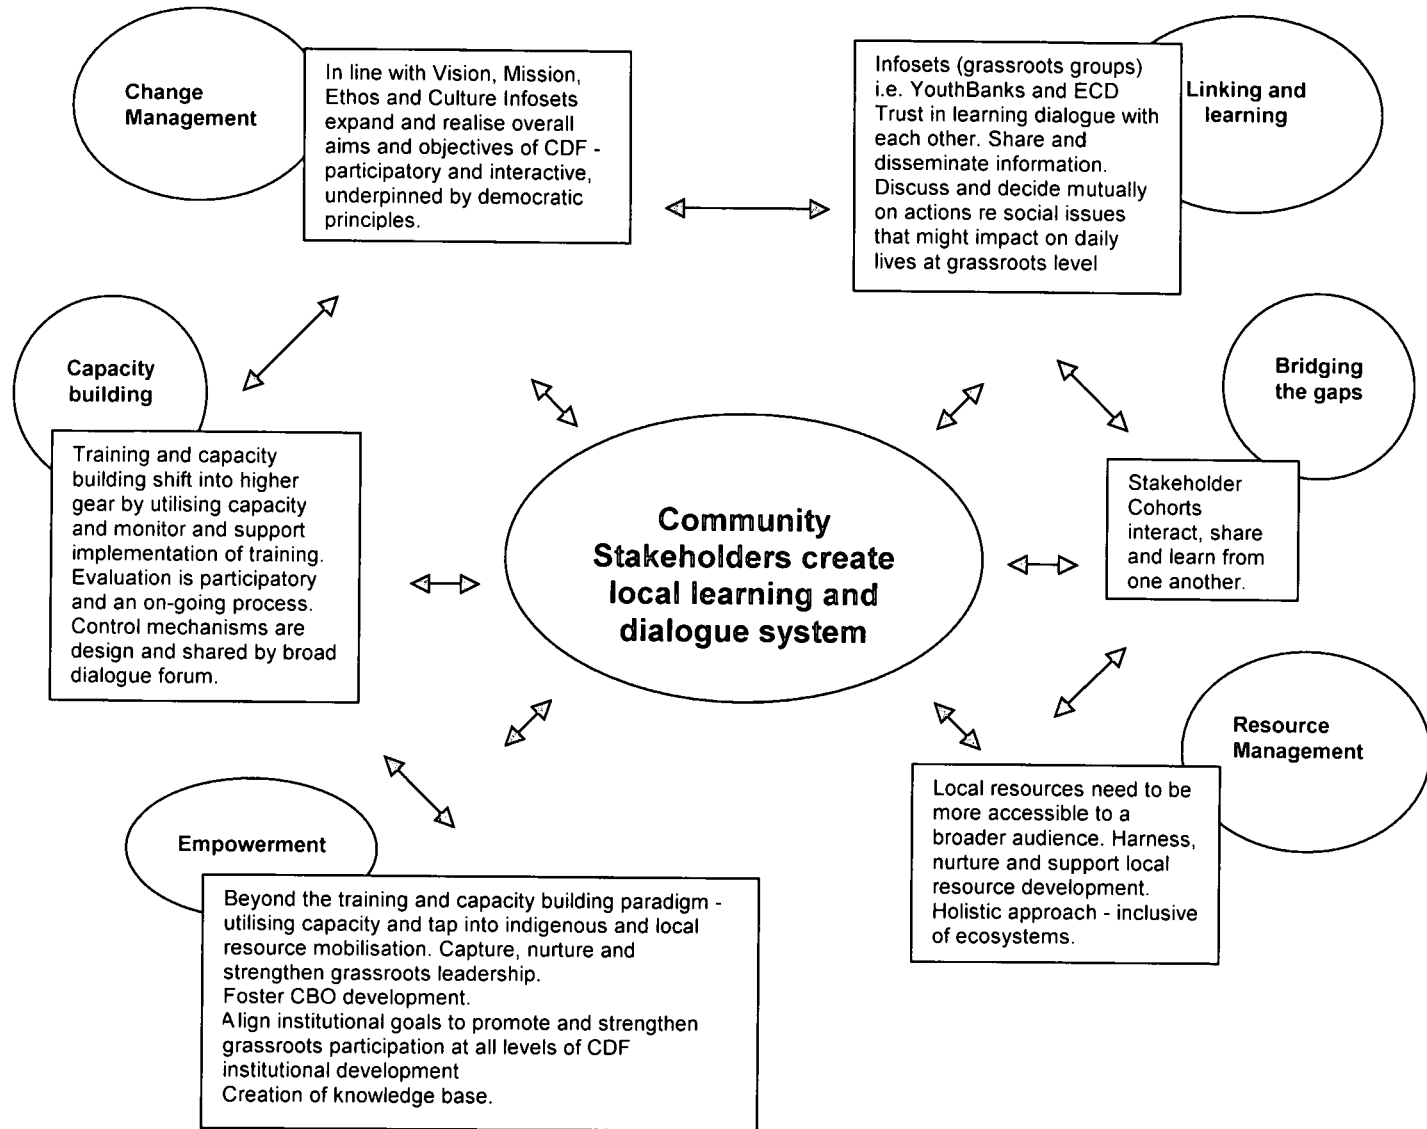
Change Management

In line with Vision, Mission, Ethos and Culture Infosets expand and realise overall aims and objectives of CDF - participatory and interactive, underpinned by democratic principles.

Infosets (grassroots groups) i.e. YouthBanks and ECD Trust in learning dialogue with each other. Share and disseminate information. Discuss and decide mutually on actions re social issues that might impact on daily lives at grassroots level

Linking and learning

Capacity building

Training and capacity building shift into higher gear by utilising capacity and monitor and support implementation of training. Evaluation is participatory and an on-going process. Control mechanisms are design and shared by broad dialogue forum.

Community Stakeholders create local learning and dialogue system

Bridging the gaps

Stakeholder Cohorts interact, share and learn from one another.

Resource Management

Local resources need to be more accessible to a broader audience. Harness, nurture and support local resource development. Holistic approach - inclusive of ecosystems.

Empowerment

Beyond the training and capacity building paradigm - utilising capacity and tap into indigenous and local resource mobilisation. Capture, nurture and strengthen grassroots leadership.
Foster CBO development.
Align institutional goals to promote and strengthen grassroots participation at all levels of CDF institutional development
Creation of knowledge base.